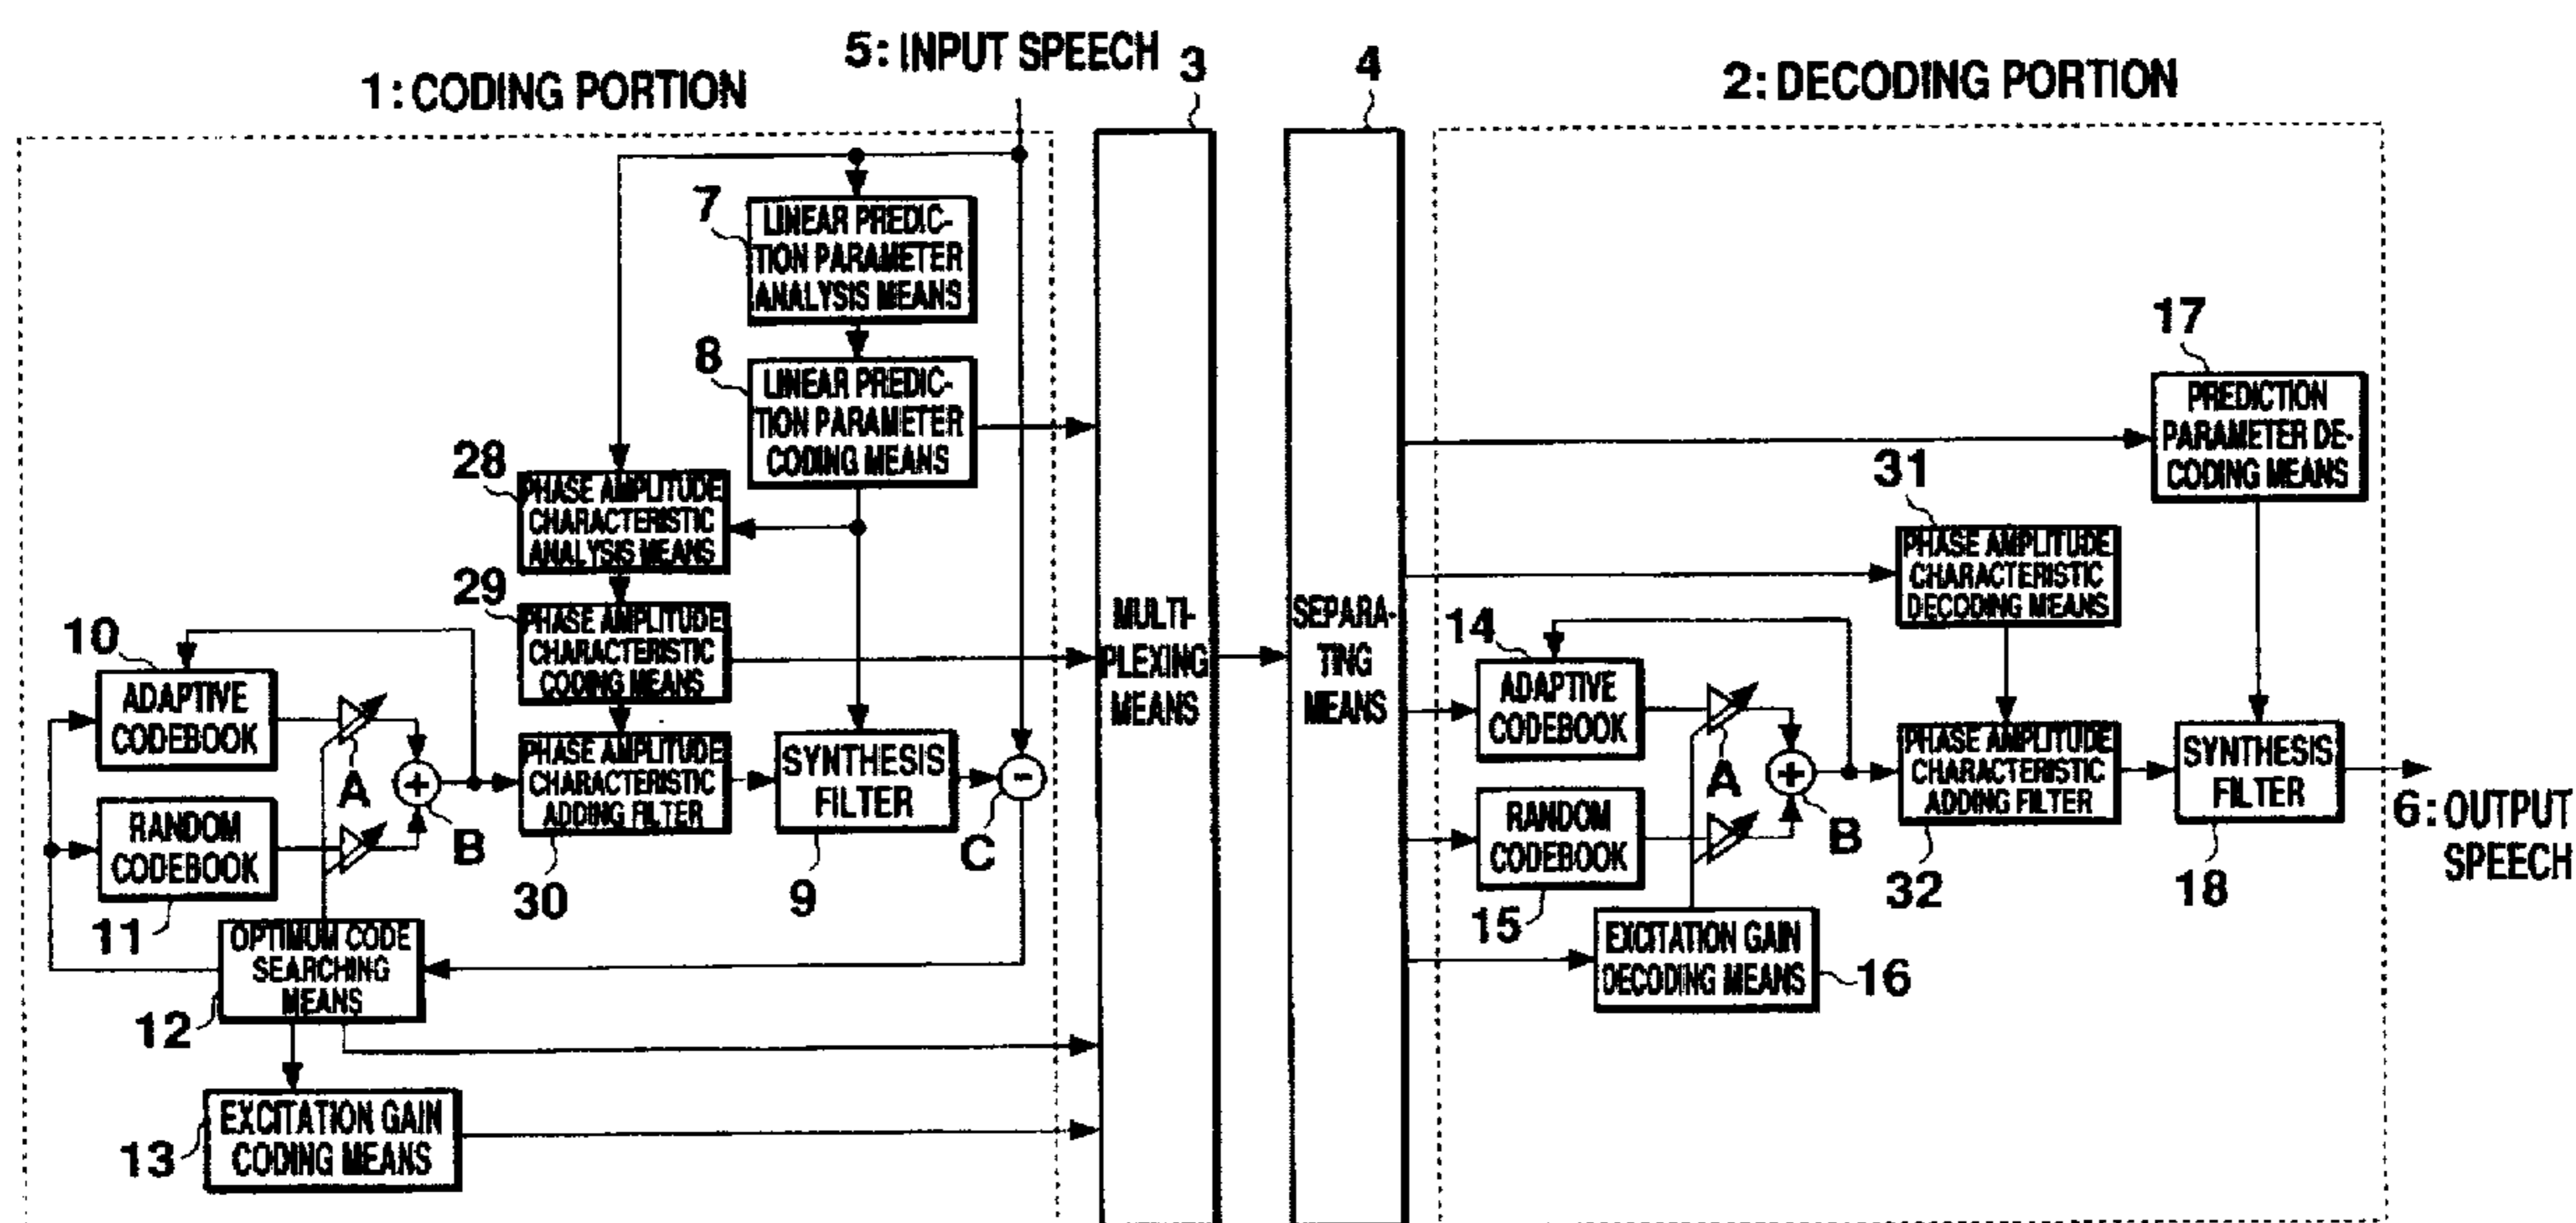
5: INPUT SPEECH 3

4

1: CODING PORTION

2: DECODING PORTION

7 LINEAR PREDICTION PARAMETER ANALYSIS MEANS

8 LINEAR PREDICTION PARAMETER CODING MEANS

28 PHASE AMPLITUDE CHARACTERISTIC ANALYSIS MEANS

29 PHASE AMPLITUDE CHARACTERISTIC CODING MEANS

10 ADAPTIVE CODEBOOK

A

B

RANDOM CODEBOOK

11

PHASE AMPLITUDE CHARACTERISTIC ADDING FILTER

30

SYNTHESIS FILTER

9

C

OPTIMUM CODE SEARCHING MEANS

12

EXCITATION GAIN CODING MEANS

13

MULTIPLEXING MEANS

SEPARATING MEANS

17 PREDICTION PARAMETER DECODING MEANS

31 PHASE AMPLITUDE CHARACTERISTIC DECODING MEANS

14 ADAPTIVE CODEBOOK

A

B

RANDOM CODEBOOK

15

PHASE AMPLITUDE CHARACTERISTIC ADDING FILTER

32

SYNTHESIS FILTER

18

6: OUTPUT SPEECH

EXCITATION GAIN DECODING MEANS 16